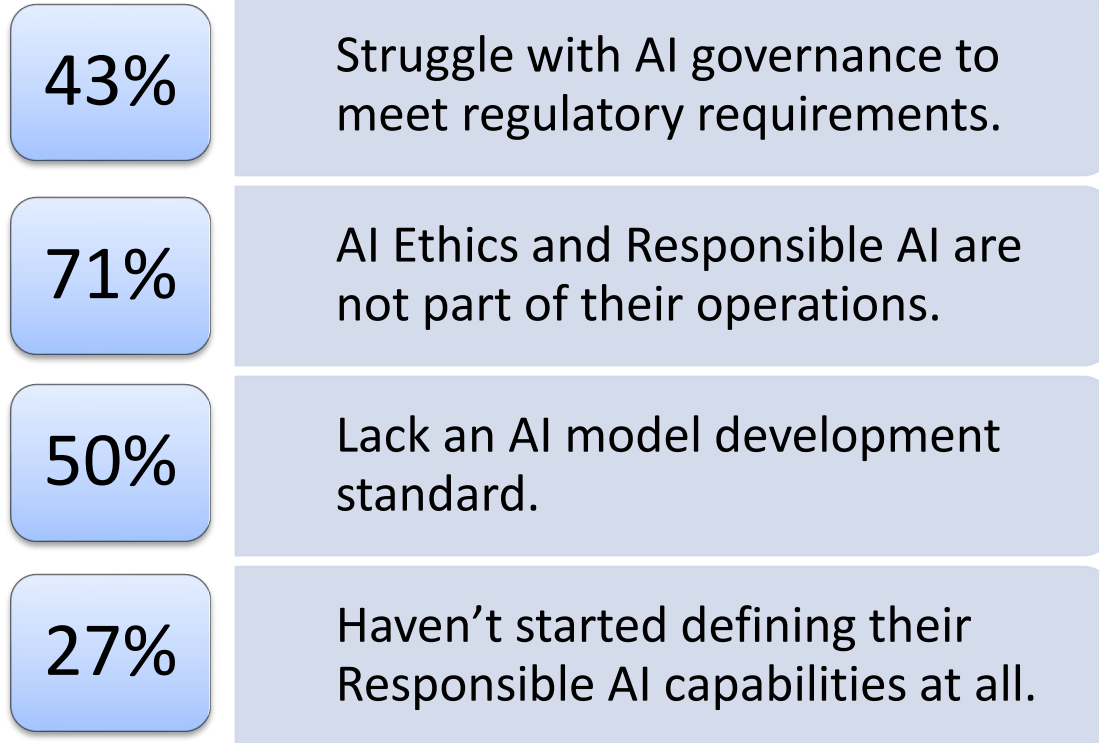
43%

Struggle with AI governance to meet regulatory requirements.

71%

AI Ethics and Responsible AI are not part of their operations.

50%

Lack an AI model development standard.

27%

Haven’t started defining their Responsible AI capabilities at all.